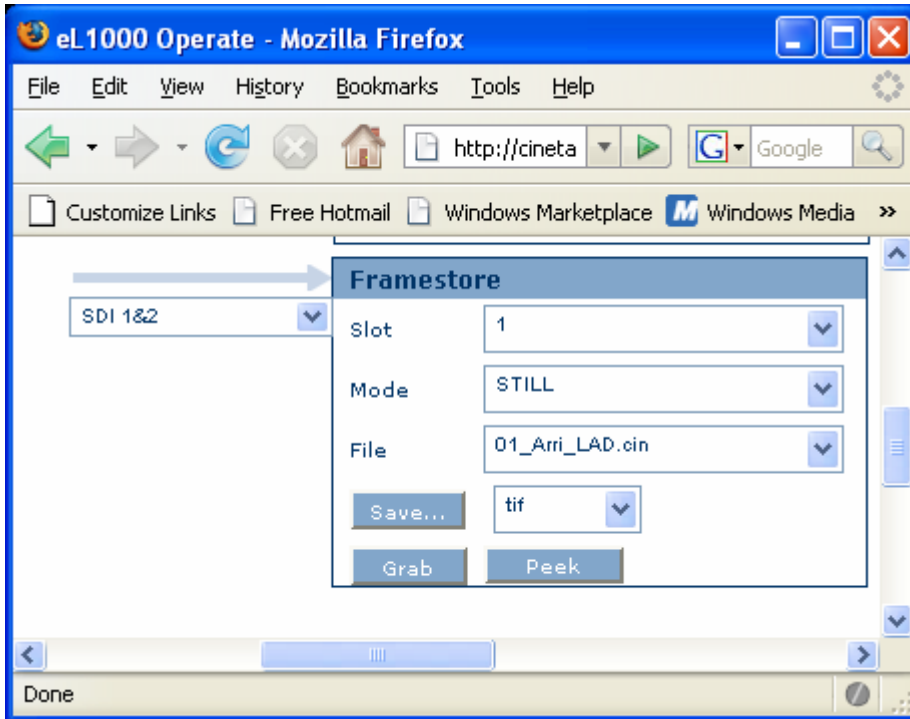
eL1000 Operate - Mozilla Firefox

File Edit View History Bookmarks Tools Help

http://cineta

Google

Customize Links Free Hotmail Windows Marketplace Windows Media »

SDI 1&2

Framestore

Slot 1

Mode STILL

File 01_Arri_LAD.cin

Save... tif

Grab Peek

Done